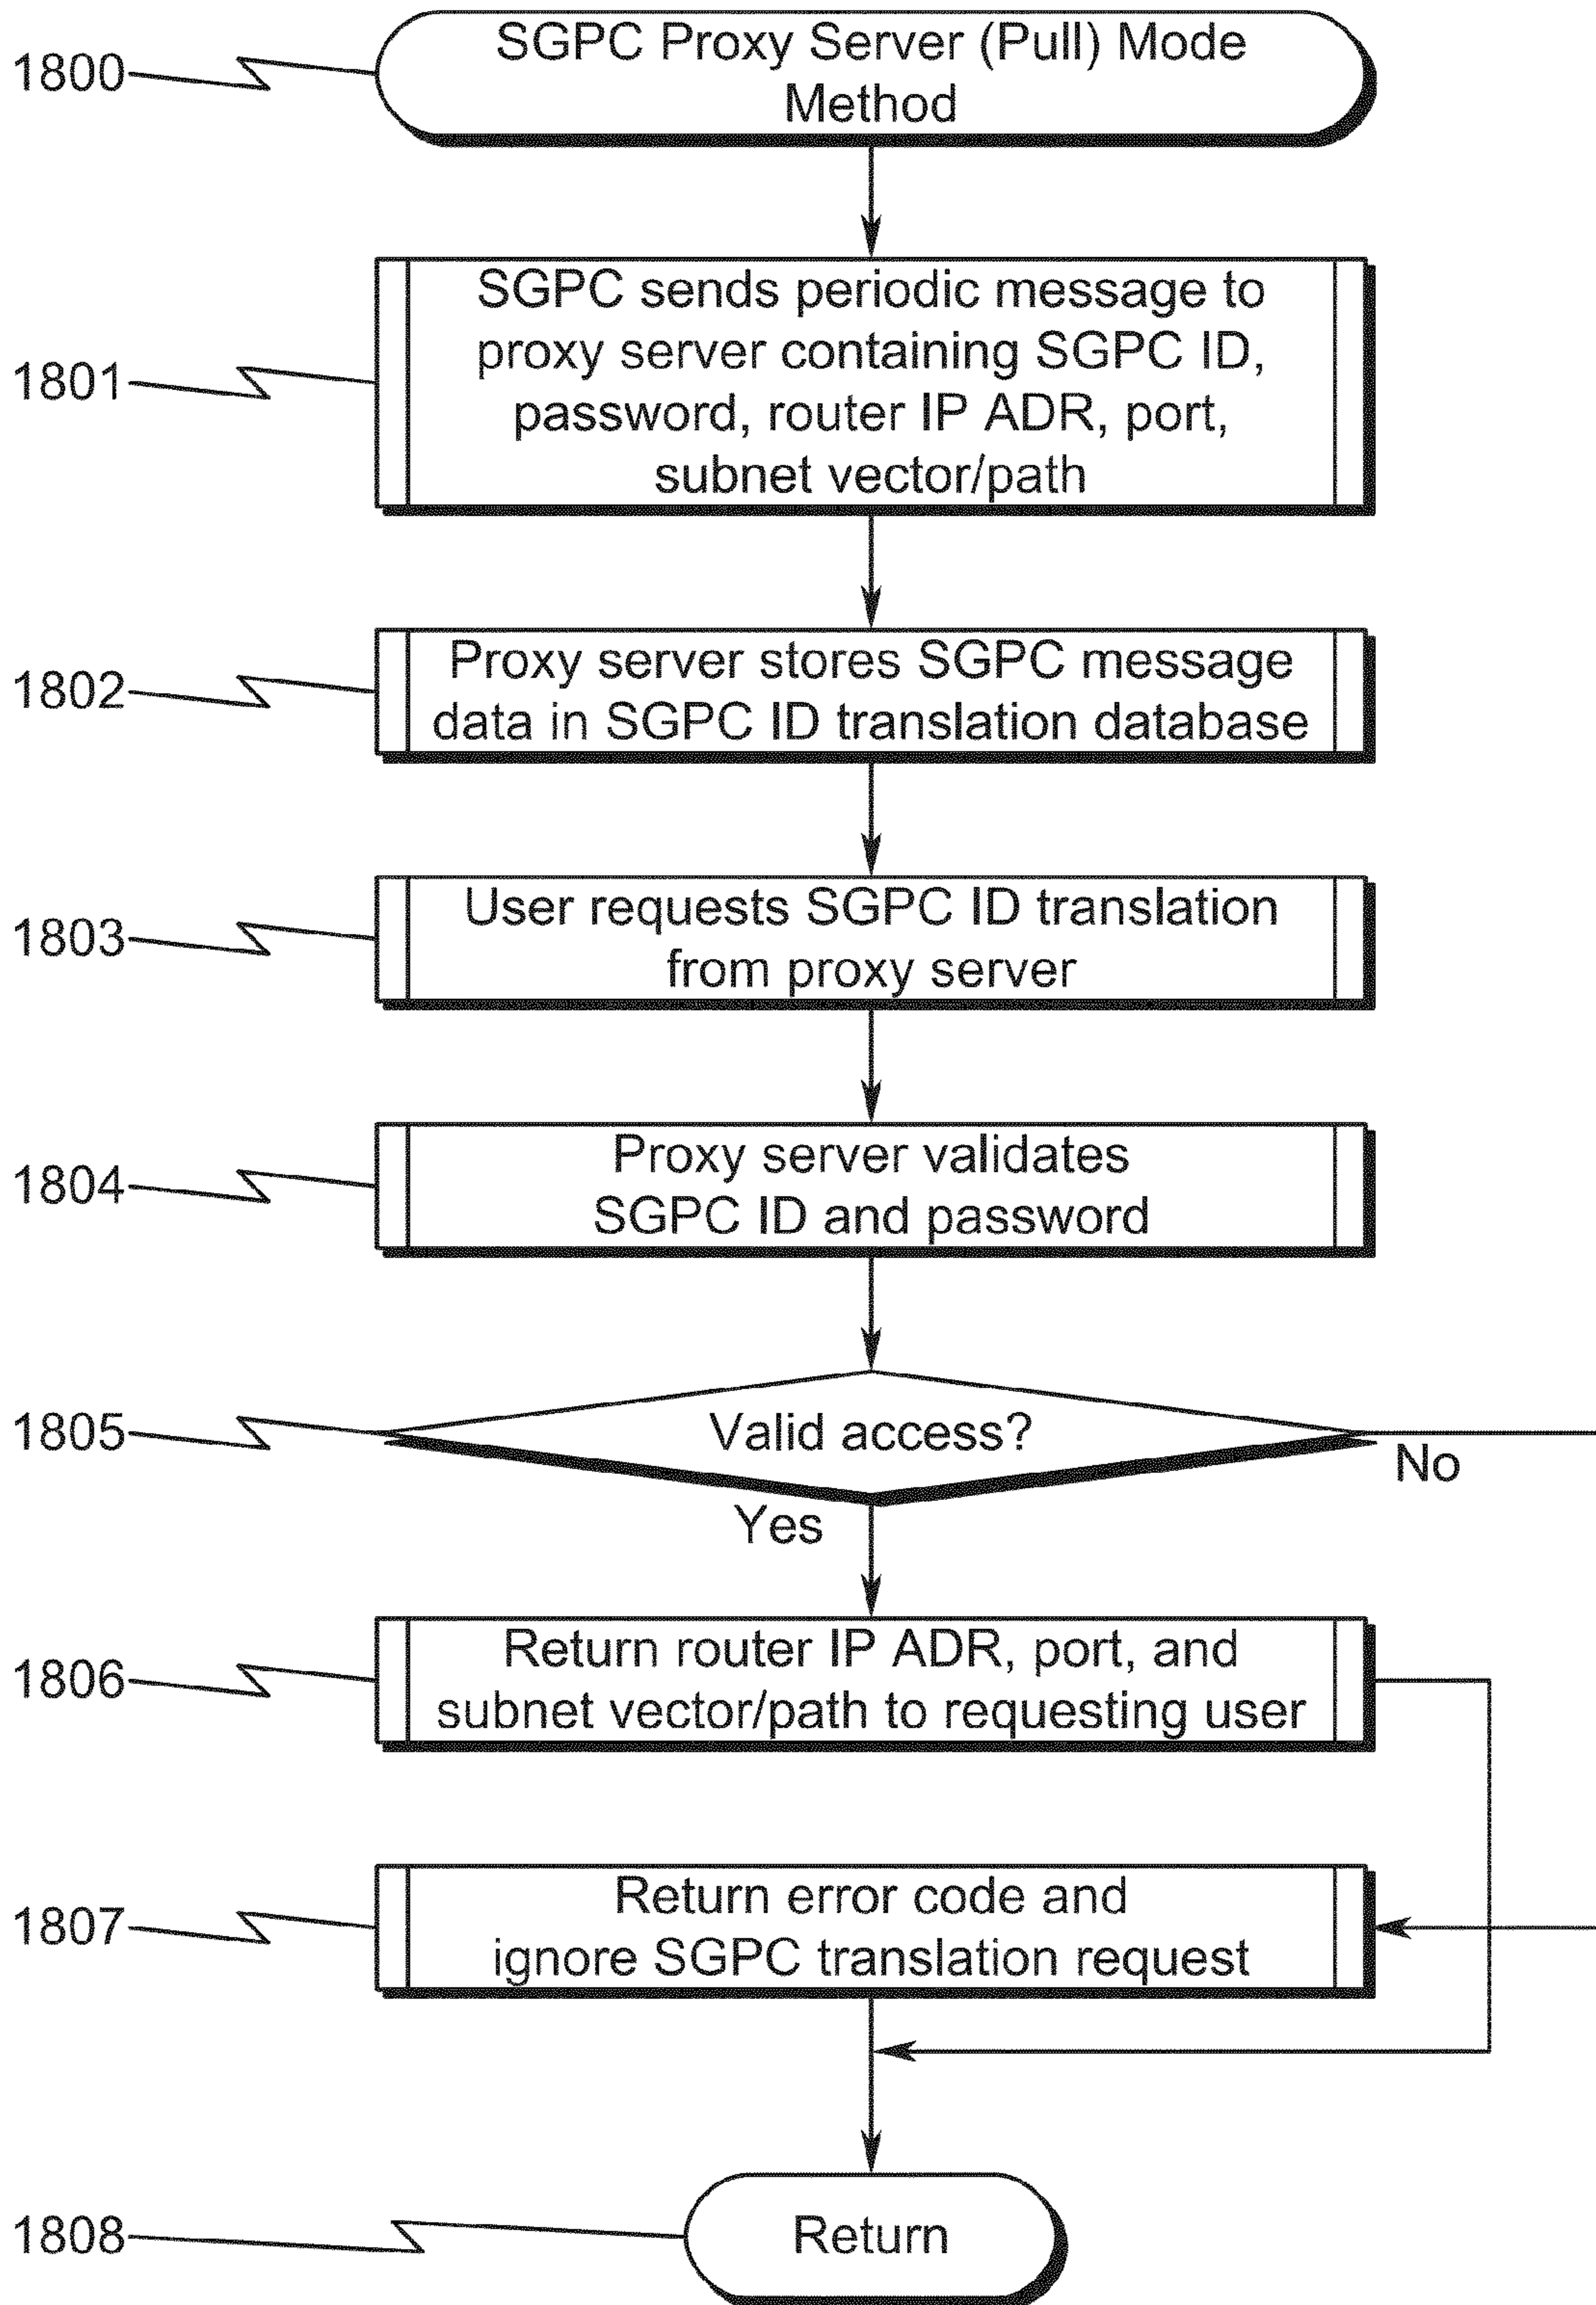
1800
SGPC Proxy Server (Pull) Mode Method

1801
SGPC sends periodic message to proxy server containing SGPC ID, password, router IP ADR, port, subnet vector/path

1802
Proxy server stores SGPC message data in SGPC ID translation database

1803
User requests SGPC ID translation from proxy server

1804
Proxy server validates SGPC ID and password

1805
Valid access?

No

Yes

1806
Return router IP ADR, port, and subnet vector/path to requesting user

1807
Return error code and ignore SGPC translation request

1808
Return